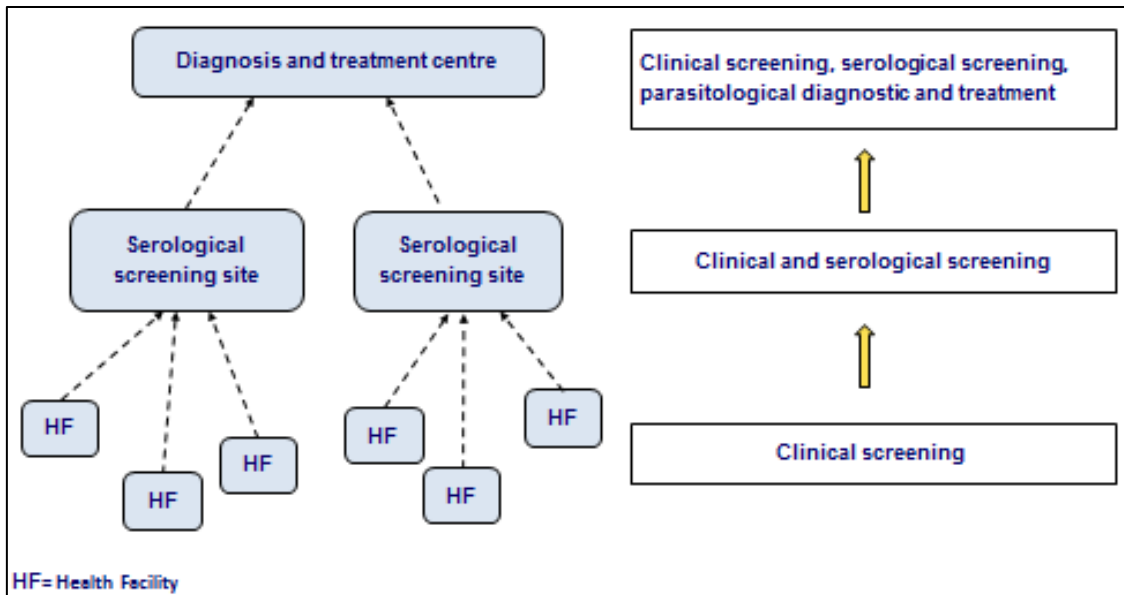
Diagnosis and treatment centre

Serological screening site

Serological screening site

HF

HF

HF

HF

HF

HF

Clinical screening, serological screening, parasitological diagnostic and treatment

Clinical and serological screening

Clinical screening

HF= Health Facility